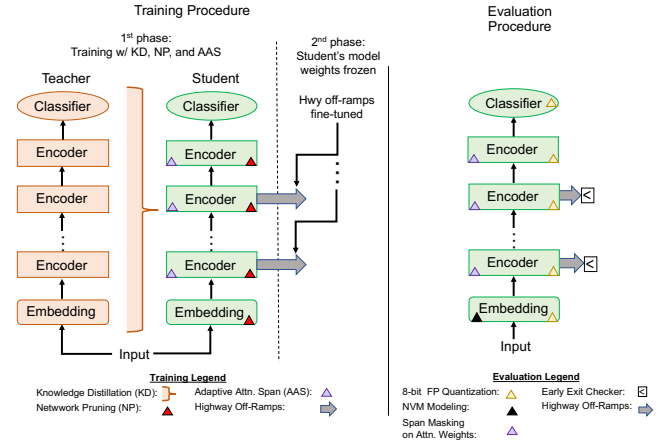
Training Procedure

1st phase: Training w/ KD, NP, and AAS

Teacher

Classifier

Encoder

Encoder

Encoder

Embedding

Student

Classifier

Encoder

Encoder

Encoder

Embedding

Input

2nd phase: Student's model weights frozen

Hwy off-ramps fine-tuned

Evaluation Procedure

Classifier

Encoder

Encoder

Encoder

Embedding

Input

Training Legend

Knowledge Distillation (KD):

Network Pruning (NP):

Adaptive Attn. Span (AAS):

Highway Off-Ramps:

Evaluation Legend

8-bit FP Quantization:

NVM Modeling:

Span Masking on Attn. Weights:

Early Exit Checker:

Highway Off-Ramps: